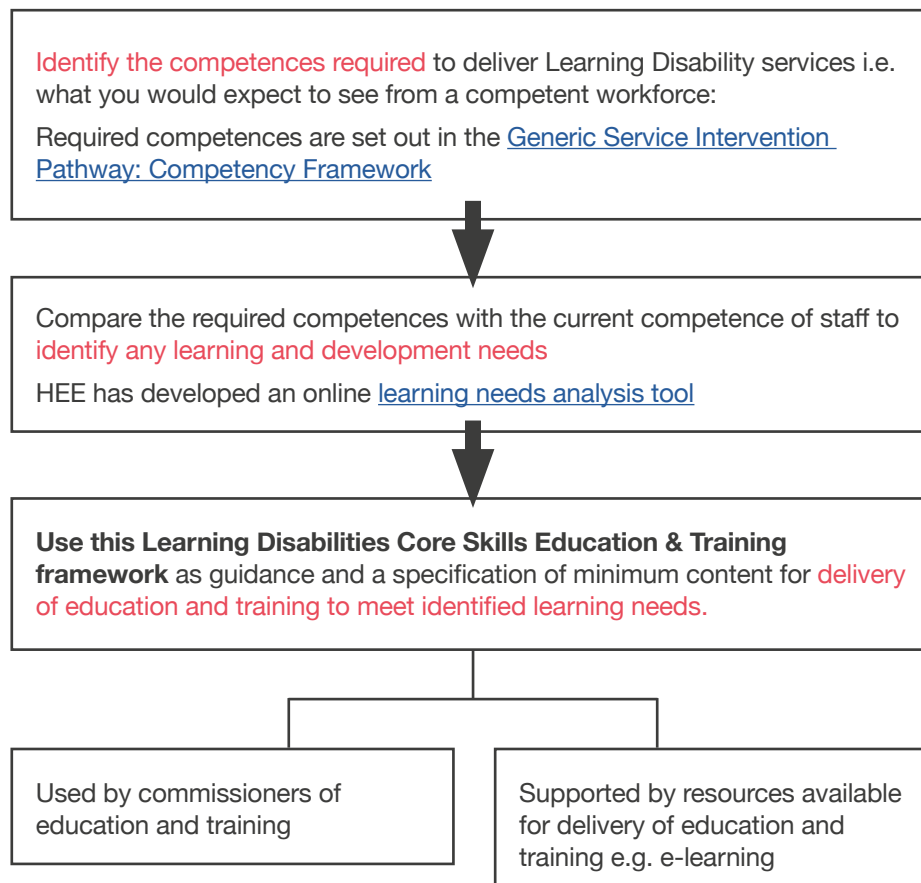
Identify the competences required to deliver Learning Disability services i.e. what you would expect to see from a competent workforce:

Required competences are set out in the Generic Service Intervention Pathway: Competency Framework

Compare the required competences with the current competence of staff to identify any learning and development needs

HEE has developed an online learning needs analysis tool

**Use this Learning Disabilities Core Skills Education & Training framework** as guidance and a specification of minimum content for delivery of education and training to meet identified learning needs.

Used by commissioners of education and training

Supported by resources available for delivery of education and training e.g. e-learning